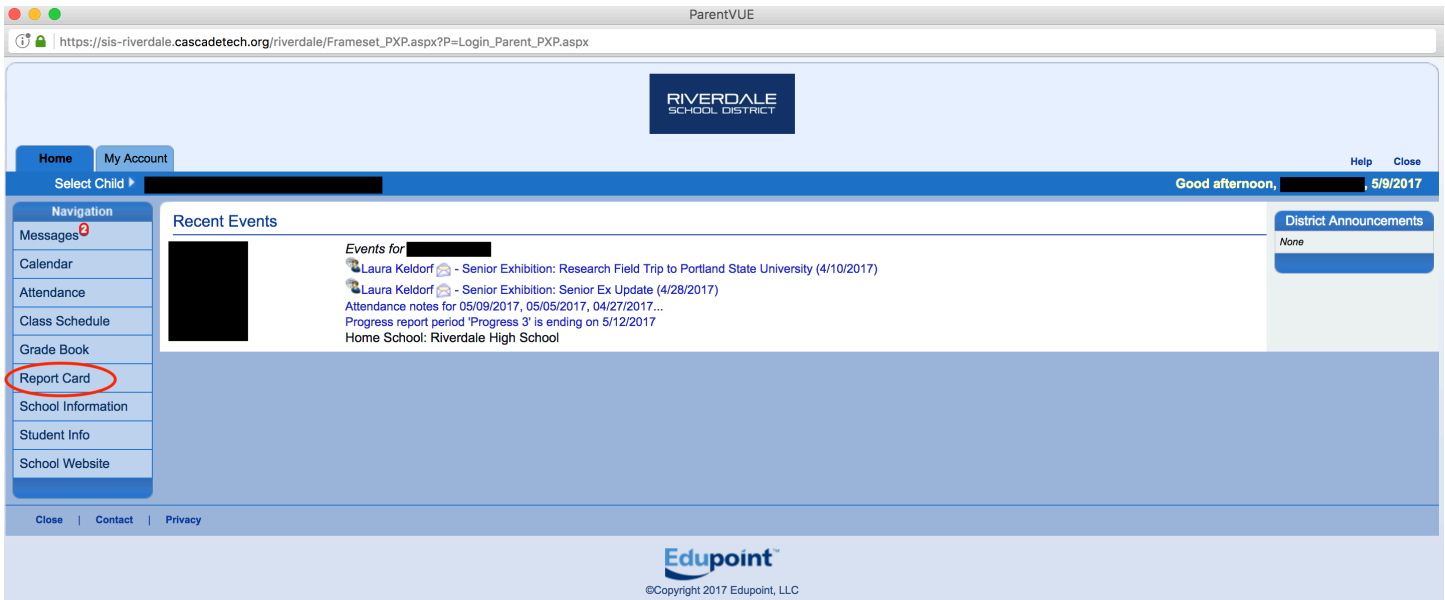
ParentVUE

https://sis-riverdale.cascadetech.org/riverdale/Frameset_PXP.aspx?P=Login_Parent_PXP.aspx

RIVERDALE
SCHOOL DISTRICT

Home | My Account

Help Close

Select Child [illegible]

Good afternoon, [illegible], 5/9/2017

Navigation
Messages 2
Calendar
Attendance
Class Schedule
Grade Book
Report Card
School Information
Student Info
School Website

Recent Events

Events for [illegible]
Laura Keldorf - Senior Exhibition: Research Field Trip to Portland State University (4/10/2017)
Laura Keldorf - Senior Exhibition: Senior Ex Update (4/28/2017)
Attendance notes for 05/09/2017, 05/05/2017, 04/27/2017...
Progress report period 'Progress 3' is ending on 5/12/2017
Home School: Riverdale High School

District Announcements
None

Close | Contact | Privacy

Edupoint™
©Copyright 2017 Edupoint, LLC